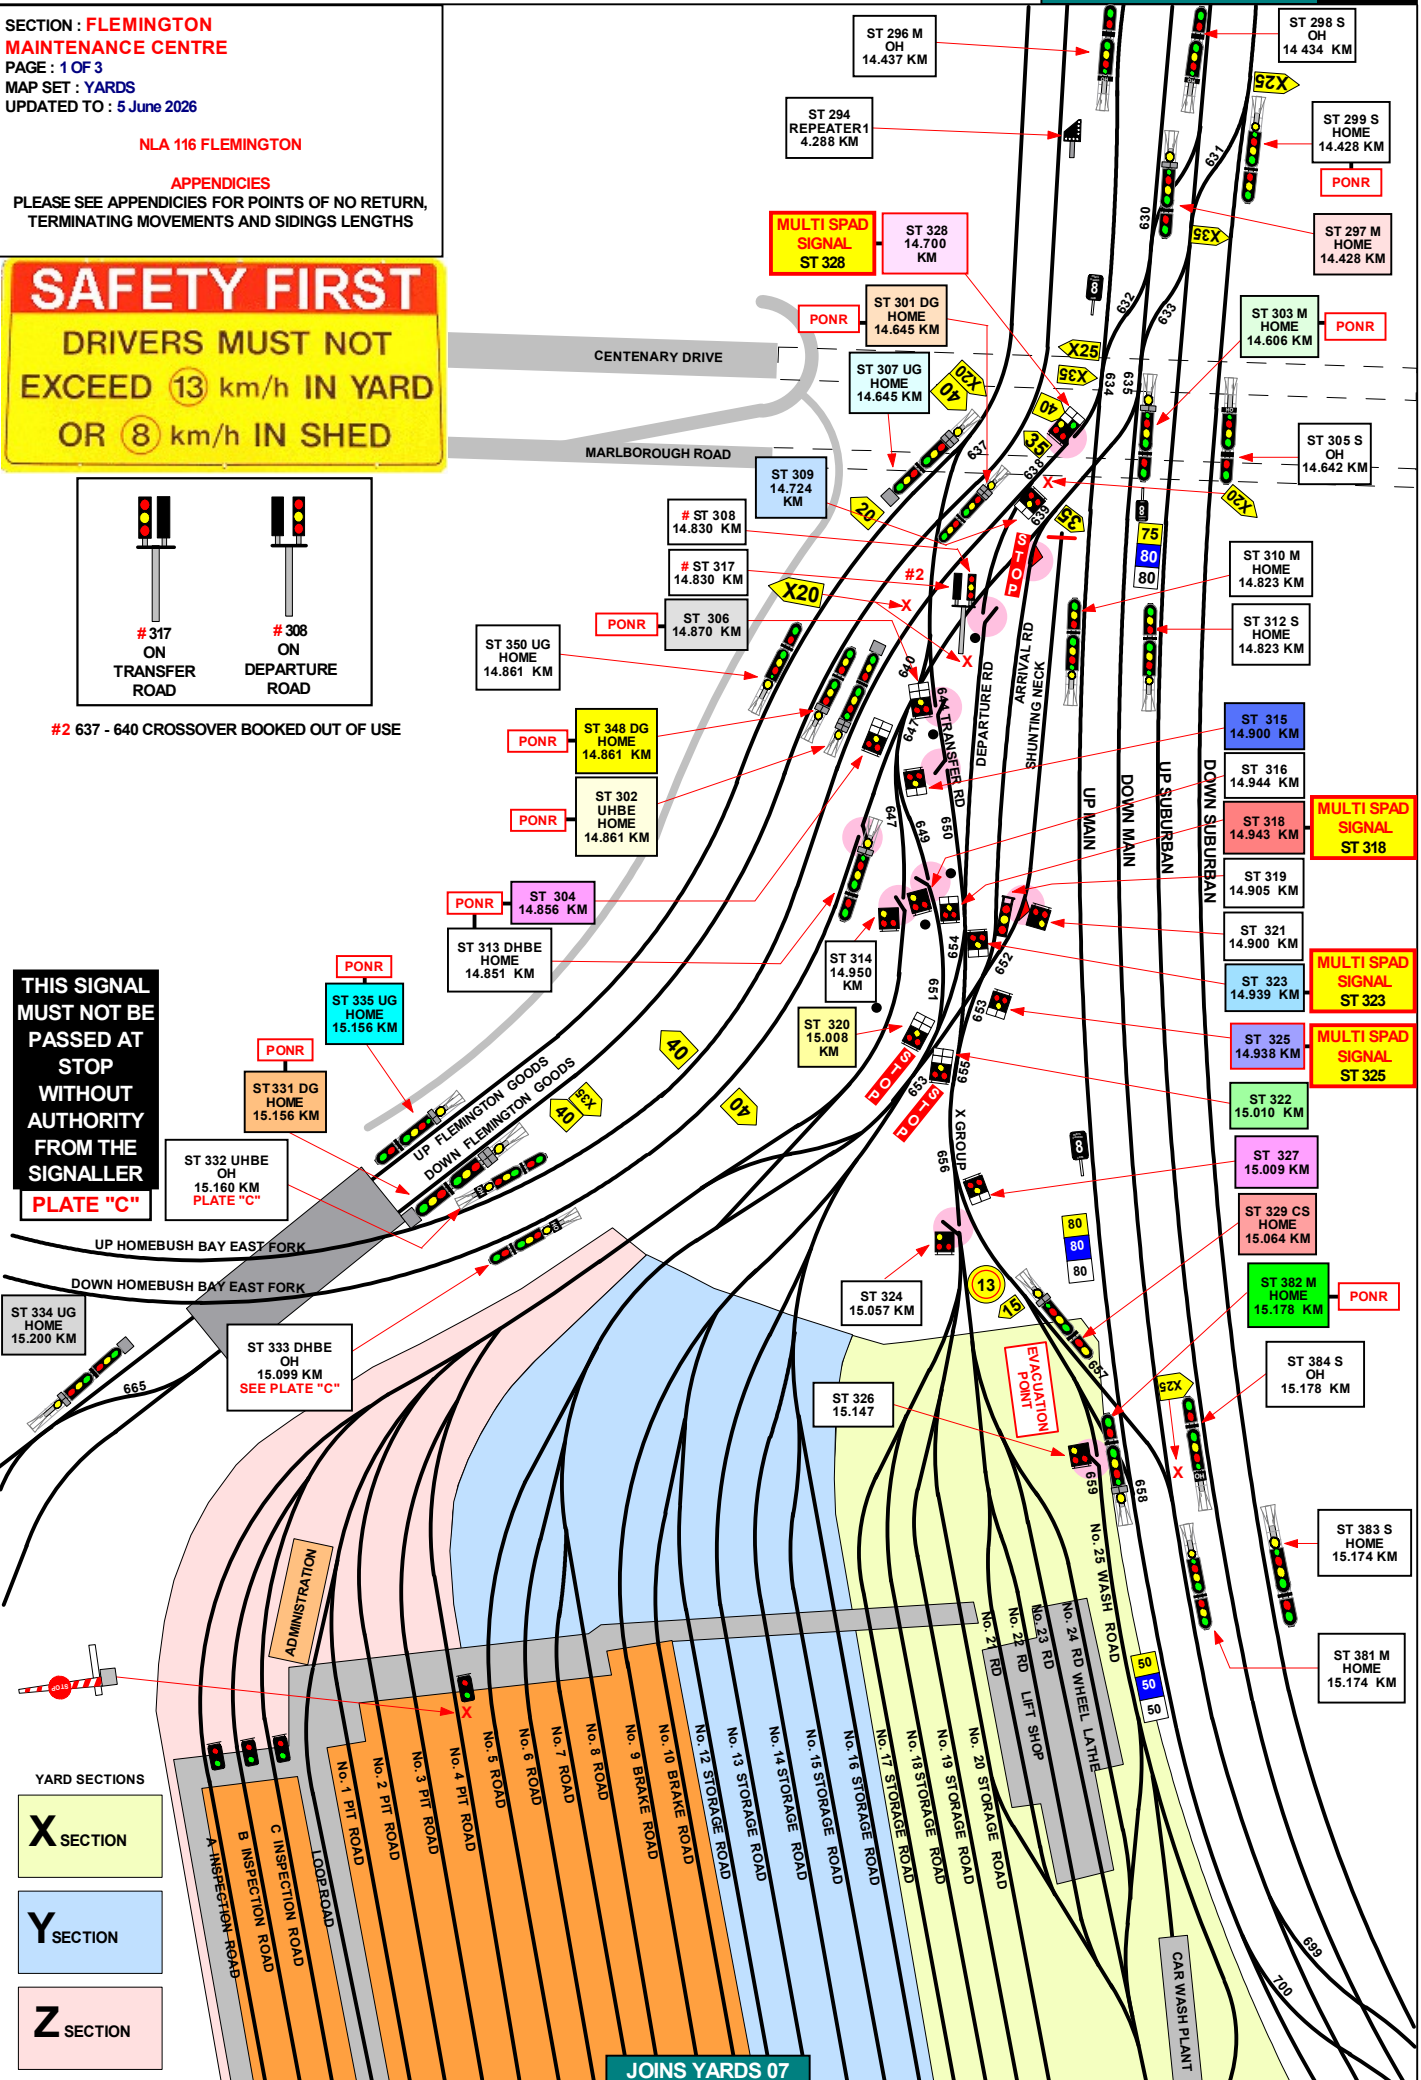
SECTION : FLEMINGTON MAINTENANCE CENTRE
PAGE : 1 OF 3
MAP SET : YARDS
UPDATED TO : 5 June 2026

NLA 116 FLEMINGTON

APPENDICIES
PLEASE SEE APPENDICIES FOR POINTS OF NO RETURN, TERMINATING MOVEMENTS AND SIDINGS LENGTHS

SAFETY FIRST
DRIVERS MUST NOT EXCEED 13 km/h IN YARD OR 8 km/h IN SHED

# 317 ON TRANSFER ROAD
# 308 ON DEPARTURE ROAD

#2 637 - 640 CROSSOVER BOOKED OUT OF USE

CENTENARY DRIVE
MARLBOROUGH ROAD

ST 296 M OH 14.437 KM
ST 298 S OH 14 434 KM
ST 294 REPEATER1 4.288 KM
ST 299 S HOME 14.428 KM
PONR
X25
631
630
X35
MULTI SPAD SIGNAL ST 328
ST 328 14.700 KM
ST 297 M HOME 14.428 KM
PONR
ST 301 DG HOME 14.645 KM
ST 303 M HOME 14.606 KM
PONR
8
632
633
X25
ST 307 UG HOME 14.645 KM
X20
40
X35
634
635
40
ST 305 S OH 14.642 KM
35
637
638
ST 309 14.724 KM
X
X20
20
639
35
8
75
80
80
# ST 308 14.830 KM
# ST 317 14.830 KM
#2
STOP
ST 310 M HOME 14.823 KM
X20
X
PONR
ST 306 14.870 KM
X
ST 312 S HOME 14.823 KM
ST 350 UG HOME 14.861 KM
640
ARRIVAL RD
SHUNTING NECK
DEPARTURE RD
641
TRANSFER RD
ST 348 DG HOME 14.861 KM
PONR
ST 315 14.900 KM
ST 316 14.944 KM
UP MAIN
DOWN MAIN
UP SUBURBAN
DOWN SUBURBAN
ST 302 UHBE HOME 14.861 KM
PONR
MULTI SPAD SIGNAL ST 318
ST 318 14.943 KM
647
649
650
ST 319 14.905 KM
PONR
ST 304 14.856 KM
ST 321 14.900 KM
ST 313 DHBE HOME 14.851 KM
654
652
MULTI SPAD SIGNAL ST 323
ST 323 14.939 KM
ST 314 14.950 KM
651
653
PONR
ST 335 UG HOME 15.156 KM
ST 325 14.938 KM
MULTI SPAD SIGNAL ST 325
ST 320 15.008 KM
655
STOP
653
STOP
ST 322 15.010 KM
THIS SIGNAL MUST NOT BE PASSED AT STOP WITHOUT AUTHORITY FROM THE SIGNALLER
PLATE "C"
PONR
ST331 DG HOME 15.156 KM
40
40
X GROUP
8
656
ST 327 15.009 KM
UP FLEMINGTON GOODS
DOWN FLEMINGTON GOODS
X35
40
ST 332 UHBE OH 15.160 KM PLATE "C"
ST 329 CS HOME 15.064 KM
80
80
80
UP HOMEBUSH BAY EAST FORK
DOWN HOMEBUSH BAY EAST FORK
13
ST 382 M HOME 15.178 KM
PONR
ST 324 15.057 KM
15
ST 334 UG HOME 15.200 KM
665
ST 333 DHBE OH 15.099 KM SEE PLATE "C"
ST 326 15.147
EVACUATION POINT
657
ST 384 S OH 15.178 KM
X25
X
659
658
ST 383 S HOME 15.174 KM
ADMINISTRATION
No. 25 WASH ROAD
No. 24 RD WHEEL LATHE
No. 23 RD
No. 22 RD LIFT SHOP
No. 21 RD
50
50
50
ST 381 M HOME 15.174 KM
STOP
X
YARD SECTIONS
X SECTION
Y SECTION
Z SECTION
A INSPECTION ROAD
B INSPECTION ROAD
C INSPECTION ROAD
LOOP ROAD
No. 1 PIT ROAD
No. 2 PIT ROAD
No. 3 PIT ROAD
No. 4 PIT ROAD
No. 5 ROAD
No. 6 ROAD
No. 7 ROAD
No. 8 ROAD
No. 9 BRAKE ROAD
No. 10 BRAKE ROAD
No. 12 STORAGE ROAD
No. 13 STORAGE ROAD
No. 14 STORAGE ROAD
No. 15 STORAGE ROAD
No. 16 STORAGE ROAD
No. 17 STORAGE ROAD
No. 18 STORAGE ROAD
No. 19 STORAGE ROAD
No. 20 STORAGE ROAD
699
700
CAR WASH PLANT
JOINS YARDS 07